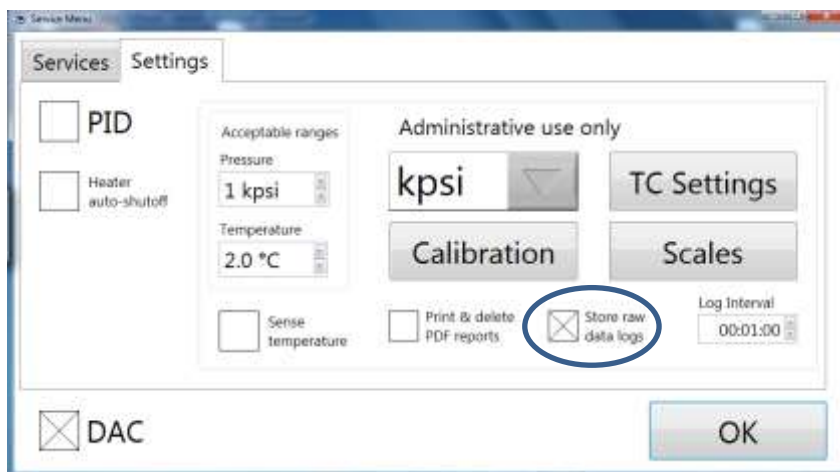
Service Menu

Services Settings

PID

Heater auto-shutoff

Acceptable ranges

Pressure

1 kpsi

Temperature

2.0 °C

Administrative use only

kpsi

TC Settings

Calibration

Scales

Sense temperature

Print & delete PDF reports

Store raw data logs

Log Interval

00:01:00

DAC

OK